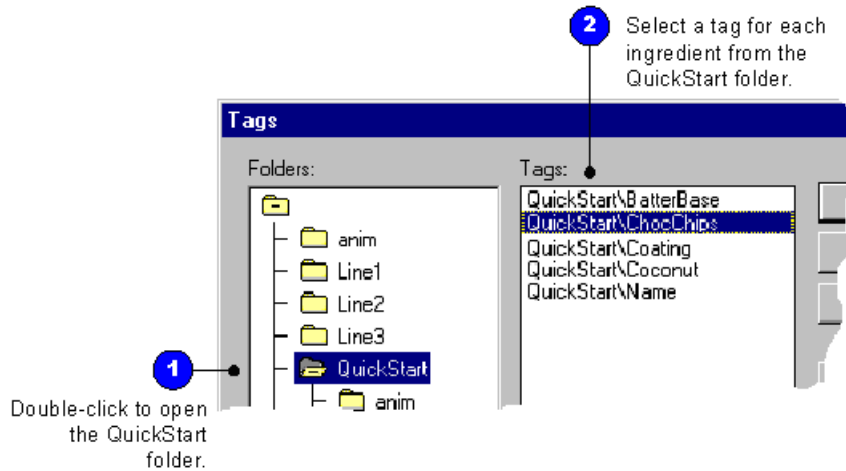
2 Select a tag for each ingredient from the QuickStart folder.

Tags

Folders:

anim
Line1
Line2
Line3
QuickStart
anim

Tags:

QuickStart\BatterBase
QuickStart\ChocChips
QuickStart\Coating
QuickStart\Coconut
QuickStart\Name

1 Double-click to open the QuickStart folder.